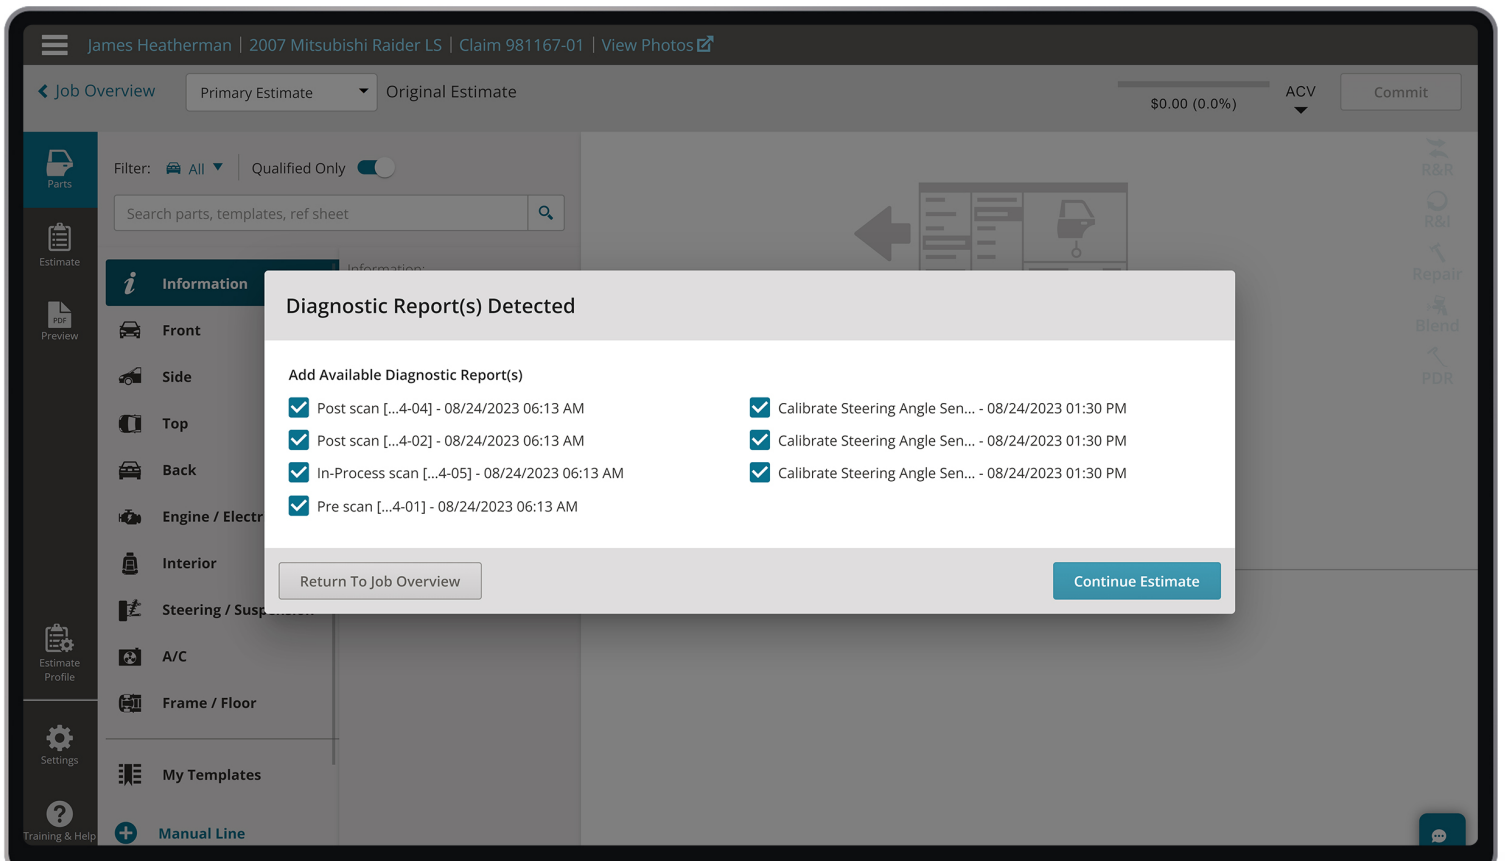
James Heatherman | 2007 Mitsubishi Raider LS | Claim 981167-01 | View Photos

Job Overview
Primary Estimate
Original Estimate
$0.00 (0.0%)
ACV
Commit

Parts
Estimate
Preview
Estimate Profile
Settings
Training & Help

Filter: All
Qualified Only
Search parts, templates, ref sheet

Information
Front
Side
Top
Back
Engine / Electr
Interior
Steering / Susp
A/C
Frame / Floor
My Templates
Manual Line

R&R
R&I
Repair
Blend
PDR

Diagnostic Report(s) Detected

Add Available Diagnostic Report(s)
Post scan [...4-04] - 08/24/2023 06:13 AM
Post scan [...4-02] - 08/24/2023 06:13 AM
In-Process scan [...4-05] - 08/24/2023 06:13 AM
Pre scan [...4-01] - 08/24/2023 06:13 AM
Calibrate Steering Angle Sen... - 08/24/2023 01:30 PM
Calibrate Steering Angle Sen... - 08/24/2023 01:30 PM
Calibrate Steering Angle Sen... - 08/24/2023 01:30 PM

Return To Job Overview
Continue Estimate